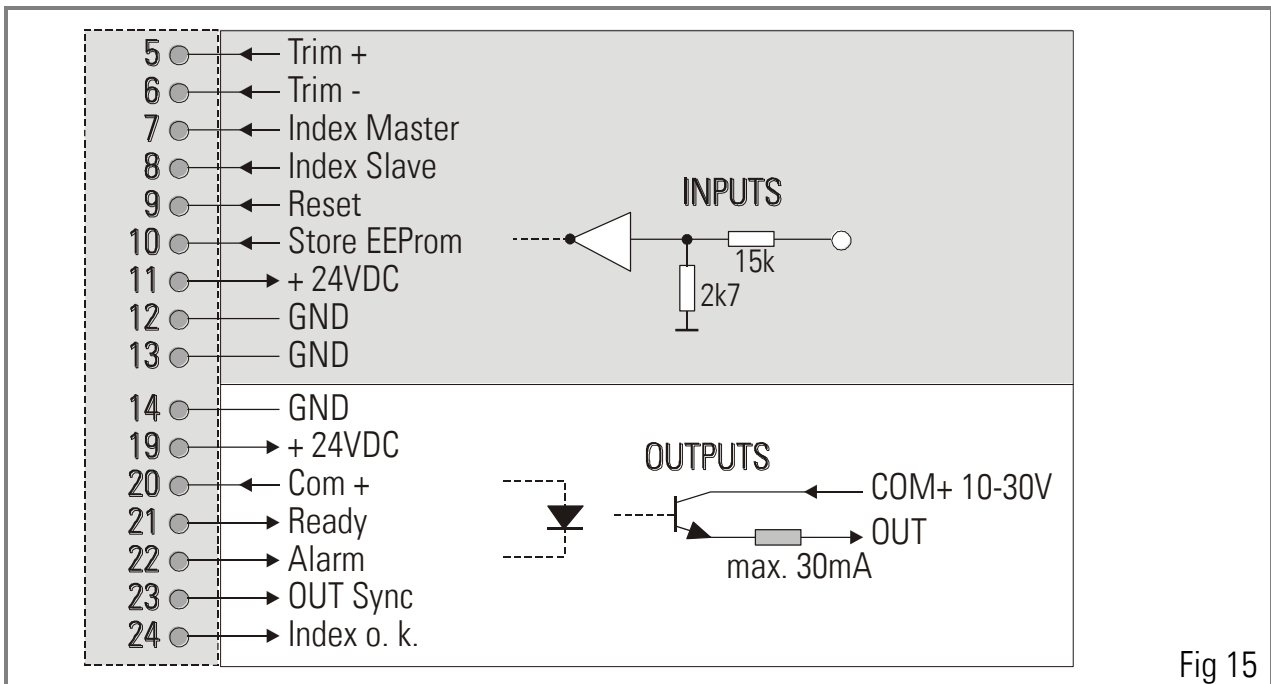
5 Trim +
6 Trim -
7 Index Master
8 Index Slave
9 Reset
10 Store EEProm
11 + 24VDC
12 GND
13 GND

INPUTS
15k
2k7

14 GND
19 + 24VDC
20 Com +
21 Ready
22 Alarm
23 OUT Sync
24 Index o. k.

OUTPUTS
COM+ 10-30V
OUT
max. 30mA

Fig 15